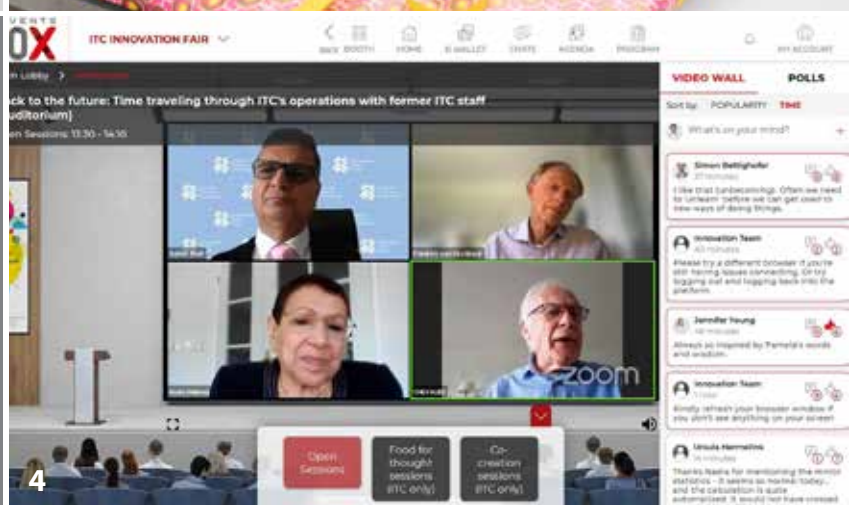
VENTS
OX
ITC INNOVATION FAIR
BACK BOOTH HOME E-WALLET CHATS AGENDA PROGRAM MY ACCOUNT

n Lobby >

ck to the future: Time traveling through ITC's operations with former ITC staff uditorium)
en Sessions: 13:30 - 14:30

zoom

VIDEO WALL POLLS
Sort by: POPULARITY TIME
What's on your mind?

Simon Bettighofer
I like that (un)learning. Often we need to 'unlearn' before we can get used to new ways of doing things.

Innovation Team
Please try a different browser if you're still having issues connecting. Or try logging out and logging back into the platform.

Jennifer Yeung
Always so inspired by Pamela's words and wisdom.

Innovation Team
Kindly refresh your browser window if you don't see anything on your screen

Ursula Hermelink
Thanks Nadia for mentioning the mirror statistics - it seems so normal today... and the calculation is quite automatized. It would not have crossed

Open Sessions
Food for thought sessions (ITC only)
Co-creation sessions (ITC only)

4